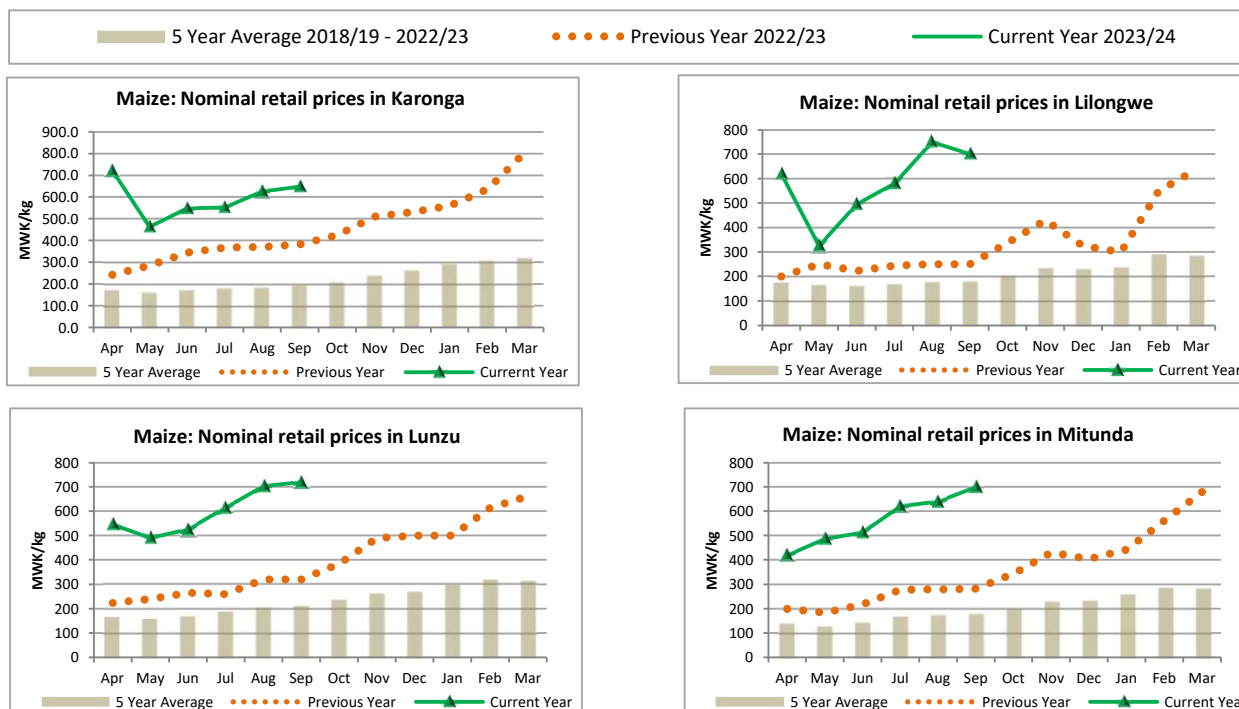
5 Year Average 2018/19 - 2022/23
Previous Year 2022/23
Current Year 2023/24

Maize: Nominal retail prices in Karonga
900.0
800.0
700.0
600.0
500.0
400.0
300.0
200.0
100.0
0.0
MWK/kg
Apr May Jun Jul Aug Sep Oct Nov Dec Jan Feb Mar
5 Year Average
Previous Year
Currernt Year

Maize: Nominal retail prices in Lilongwe
800
700
600
500
400
300
200
100
0
MWK/kg
Apr May Jun Jul Aug Sep Oct Nov Dec Jan Feb Mar
5 Year Average
Previous Year
Current Year

Maize: Nominal retail prices in Lunzu
800
700
600
500
400
300
200
100
0
MWK/kg
Apr May Jun Jul Aug Sep Oct Nov Dec Jan Feb Mar
5 Year Average
Previous Year
Current Year

Maize: Nominal retail prices in Mitunda
800
700
600
500
400
300
200
100
0
MWK/kg
Apr May Jun Jul Aug Sep Oct Nov Dec Jan Feb Mar
5 Year Average
Previous Year
Current Yea